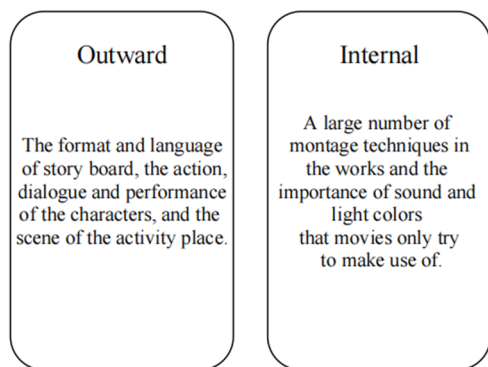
Outward

The format and language of story board, the action, dialogue and performance of the characters, and the scene of the activity place.

Internal

A large number of montage techniques in the works and the importance of sound and light colors that movies only try to make use of.